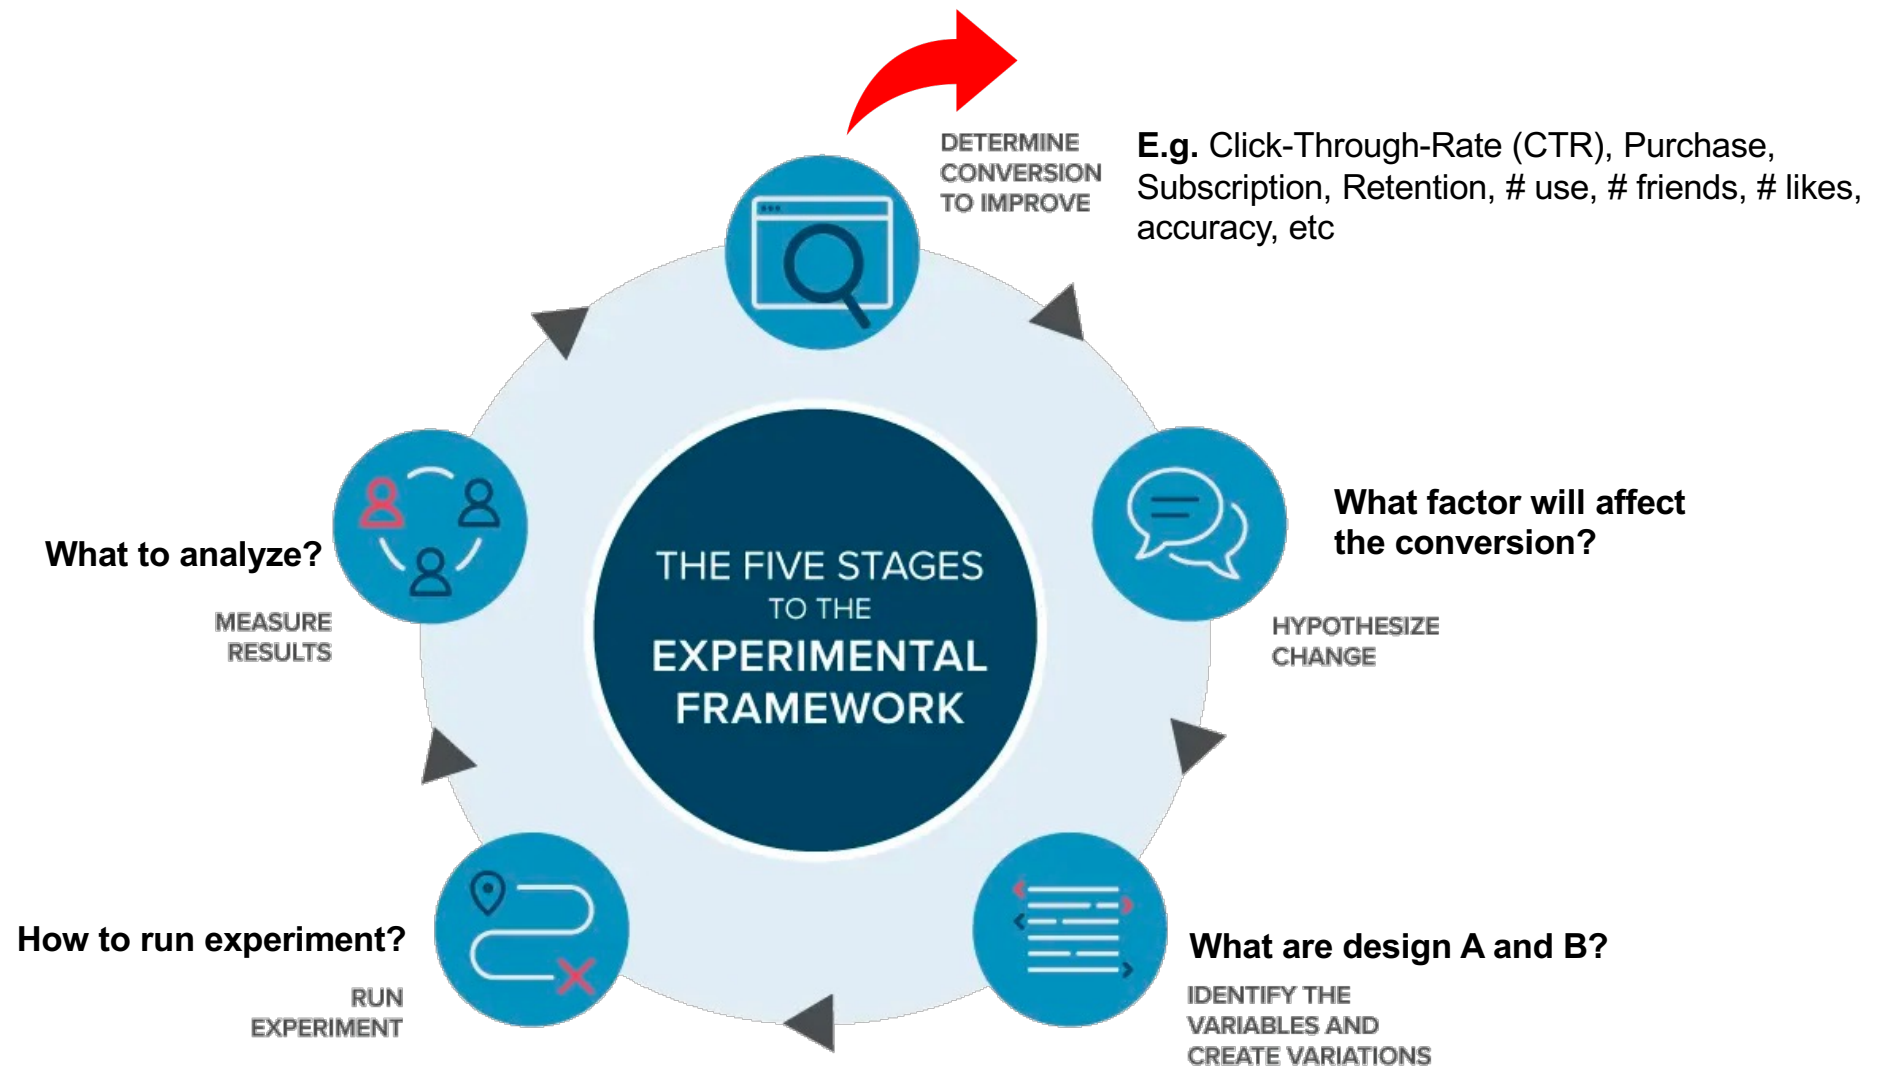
DETERMINE CONVERSION TO IMPROVE

E.g. Click-Through-Rate (CTR), Purchase, Subscription, Retention, # use, # friends, # likes, accuracy, etc

What factor will affect the conversion?

HYPOTHESIZE CHANGE

What are design A and B?

IDENTIFY THE VARIABLES AND CREATE VARIATIONS

How to run experiment?

RUN EXPERIMENT

What to analyze?

MEASURE RESULTS

THE FIVE STAGES TO THE EXPERIMENTAL FRAMEWORK